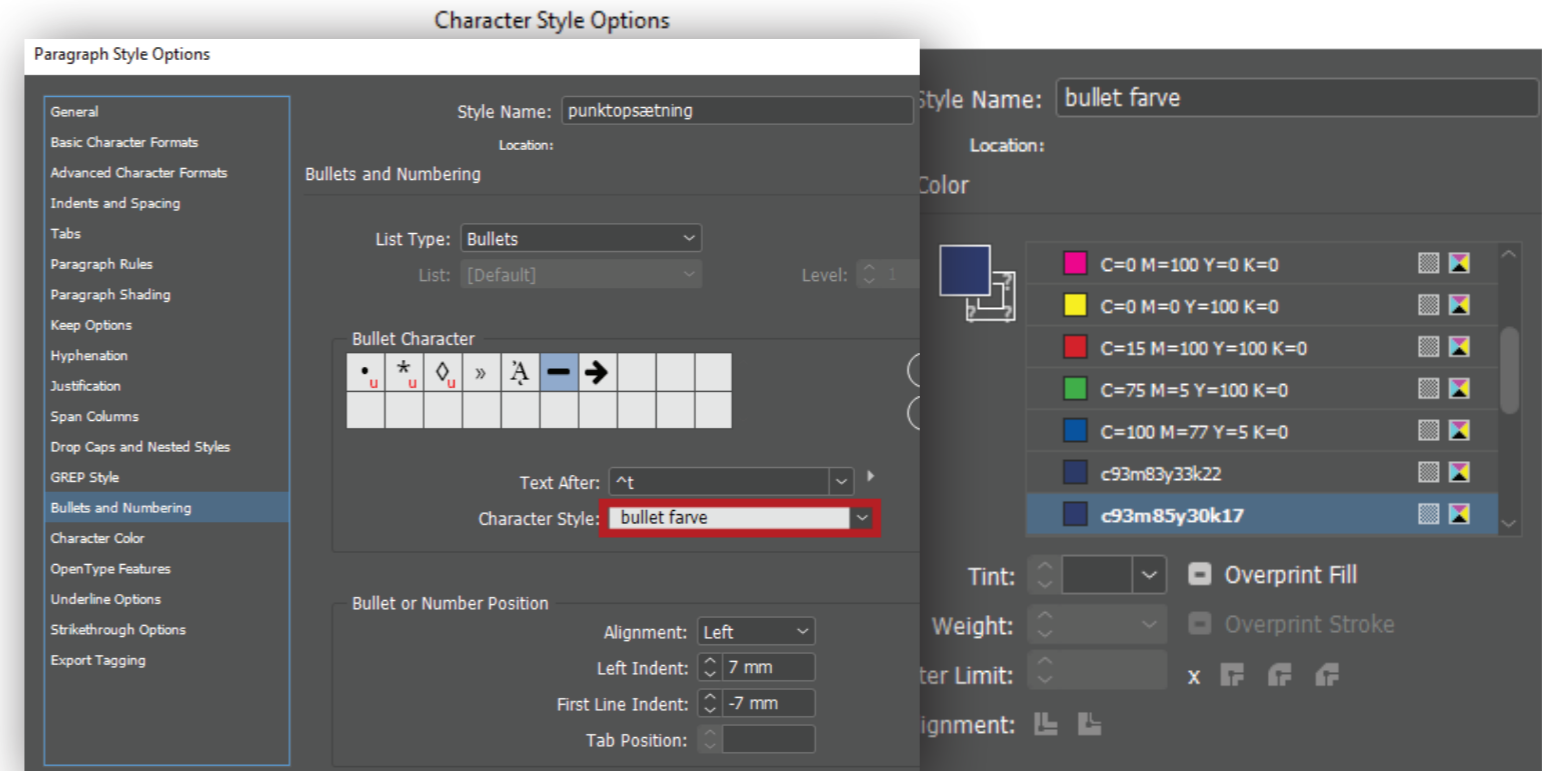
Character Style Options

Paragraph Style Options

General
Basic Character Formats
Advanced Character Formats
Indents and Spacing
Tabs
Paragraph Rules
Paragraph Shading
Keep Options
Hyphenation
Justification
Span Columns
Drop Caps and Nested Styles
GREP Style
Bullets and Numbering
Character Color
OpenType Features
Underline Options
Strikethrough Options
Export Tagging

Style Name: punktopsætning
Location:
Bullets and Numbering

List Type: Bullets
List: [Default]
Level: 1

Bullet Character
• u * u ◊ u » Ą – →

Text After: ^t
Character Style: bullet farve

Bullet or Number Position
Alignment: Left
Left Indent: 7 mm
First Line Indent: -7 mm
Tab Position:

Style Name: bullet farve
Location:
Color

C=0 M=100 Y=0 K=0
C=0 M=0 Y=100 K=0
C=15 M=100 Y=100 K=0
C=75 M=5 Y=100 K=0
C=100 M=77 Y=5 K=0
c93m83y33k22
c93m85y30k17

Tint:
Overprint Fill
Weight:
Overprint Stroke
ter Limit:
x
ignment: